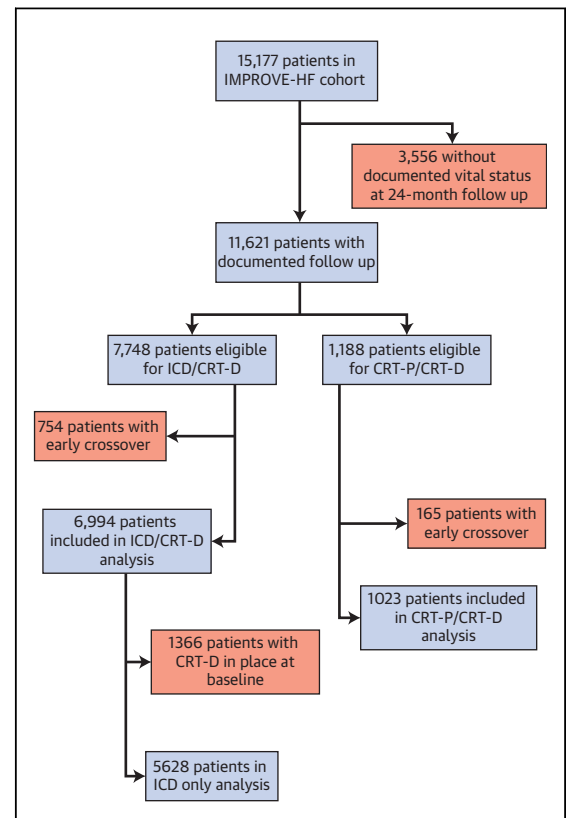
15,177 patients in IMPROVE-HF cohort

3,556 without documented vital status at 24-month follow up

11,621 patients with documented follow up

7,748 patients eligible for ICD/CRT-D

1,188 patients eligible for CRT-P/CRT-D

754 patients with early crossover

6,994 patients included in ICD/CRT-D analysis

165 patients with early crossover

1023 patients included in CRT-P/CRT-D analysis

1366 patients with CRT-D in place at baseline

5628 patients in ICD only analysis